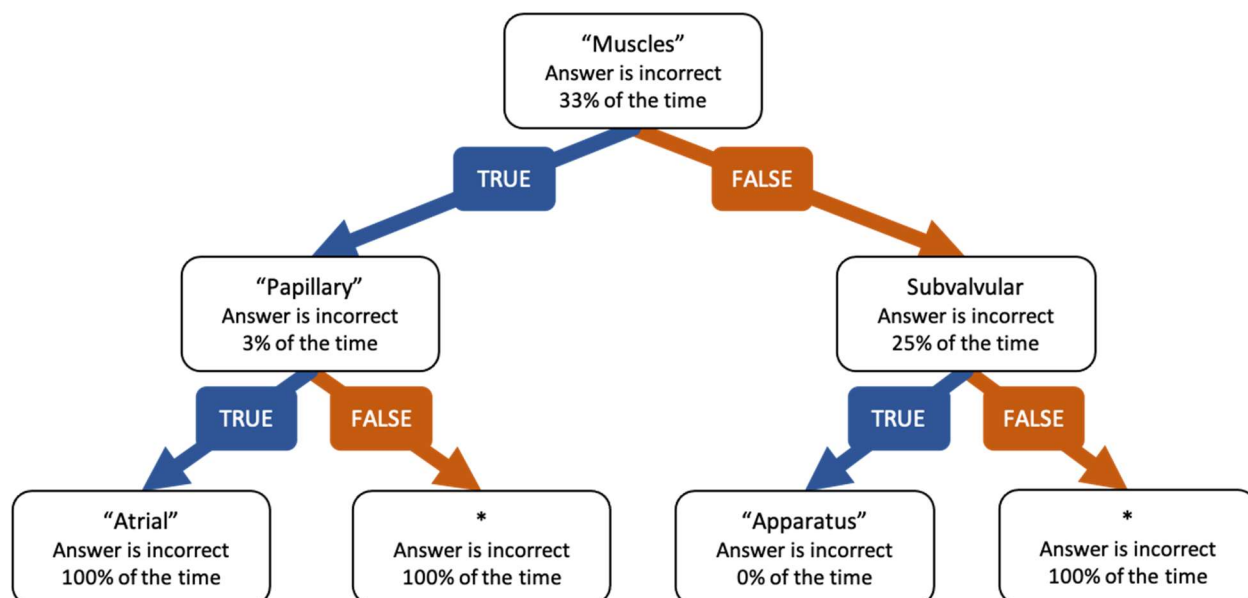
“Muscles”
Answer is incorrect
33% of the time

TRUE

FALSE

“Papillary”
Answer is incorrect
3% of the time

Subvalvular
Answer is incorrect
25% of the time

TRUE

FALSE

TRUE

FALSE

“Atrial”
Answer is incorrect
100% of the time

*
Answer is incorrect
100% of the time

“Apparatus”
Answer is incorrect
0% of the time

*
Answer is incorrect
100% of the time